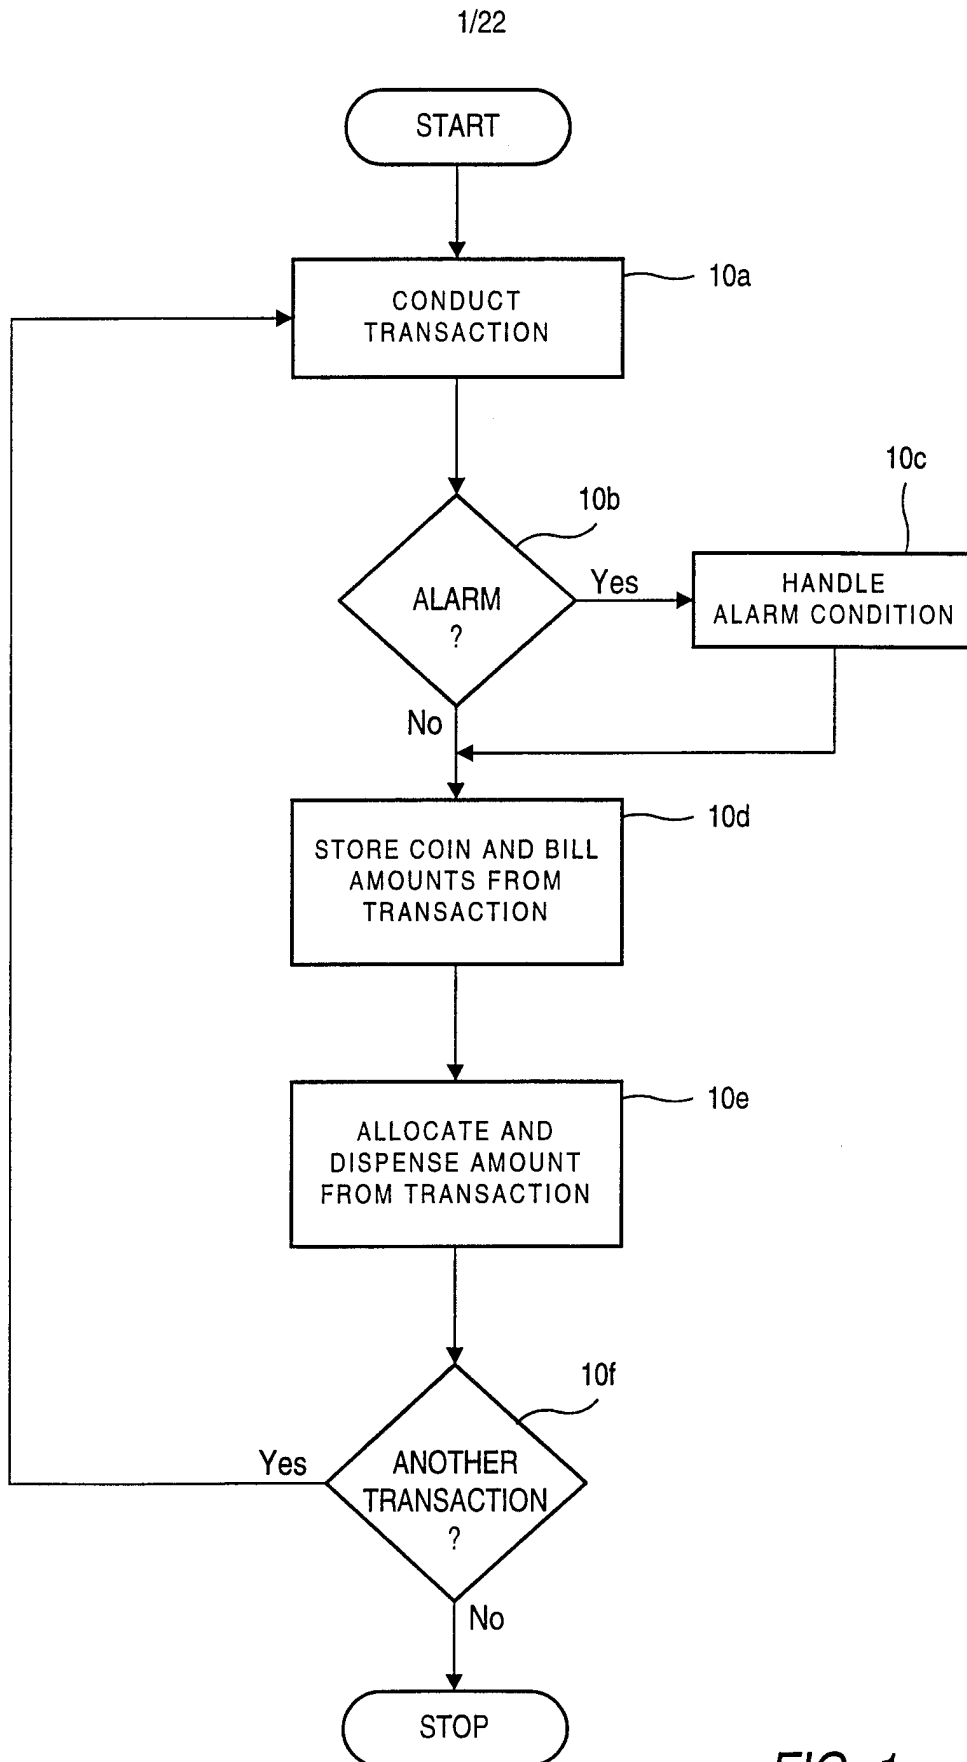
1/22

START

CONDUCT TRANSACTION

10a

ALARM ?

10b

Yes

HANDLE ALARM CONDITION

10c

No

STORE COIN AND BILL AMOUNTS FROM TRANSACTION

10d

ALLOCATE AND DISPENSE AMOUNT FROM TRANSACTION

10e

ANOTHER TRANSACTION ?

10f

Yes

No

STOP

FIG. 1